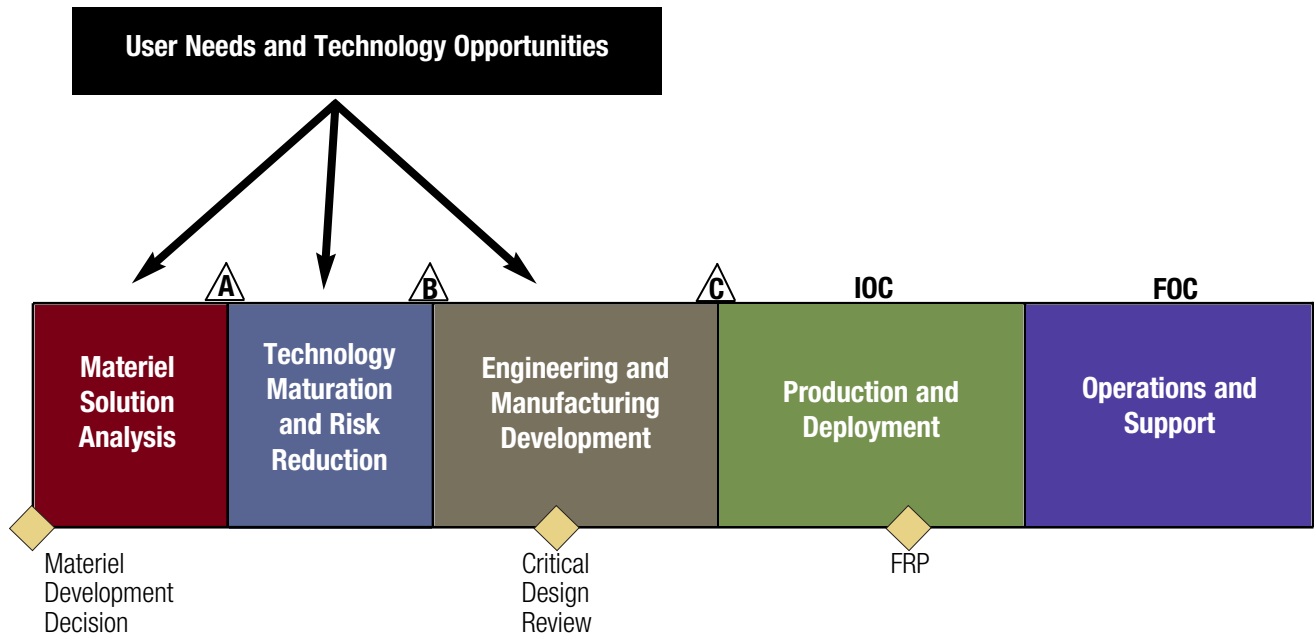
User Needs and Technology Opportunities

A

B

C

IOC

FOC

Materiel Solution Analysis

Technology Maturation and Risk Reduction

Engineering and Manufacturing Development

Production and Deployment

Operations and Support

Materiel Development Decision

Critical Design Review

FRP